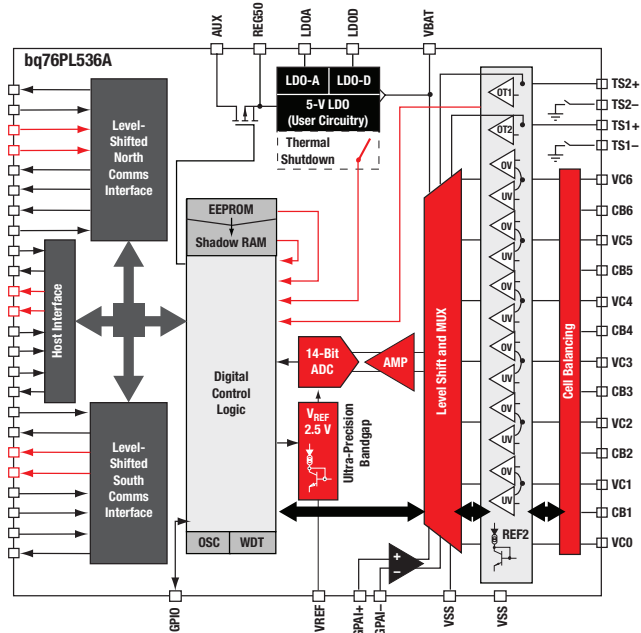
AUX
REG50
LDOA
LDOD
VBAT
bq76PL536A
LDO-A
LDO-D
5-V LDO
(User Circuitry)
Thermal
Shutdown
Level-Shifted North Comms Interface
Host Interface
Level-Shifted South Comms Interface
EEPROM
Shadow RAM
Digital Control Logic
OSC
WDT
14-Bit ADC
AMP
$V_{REF}$
2.5 V
Ultra-Precision Bandgap
Level Shift and MUX
OT1
OT2
OV
UV
OV
UV
OV
UV
OV
UV
OV
UV
OV
UV
REF2
Cell Balancing
TS2+
TS2–
TS1+
TS1–
VC6
CB6
VC5
CB5
VC4
CB4
VC3
CB3
VC2
CB2
VC1
CB1
VC0
+
–
GPIO
VREF
GPAI+
GPAI–
VSS
VSS